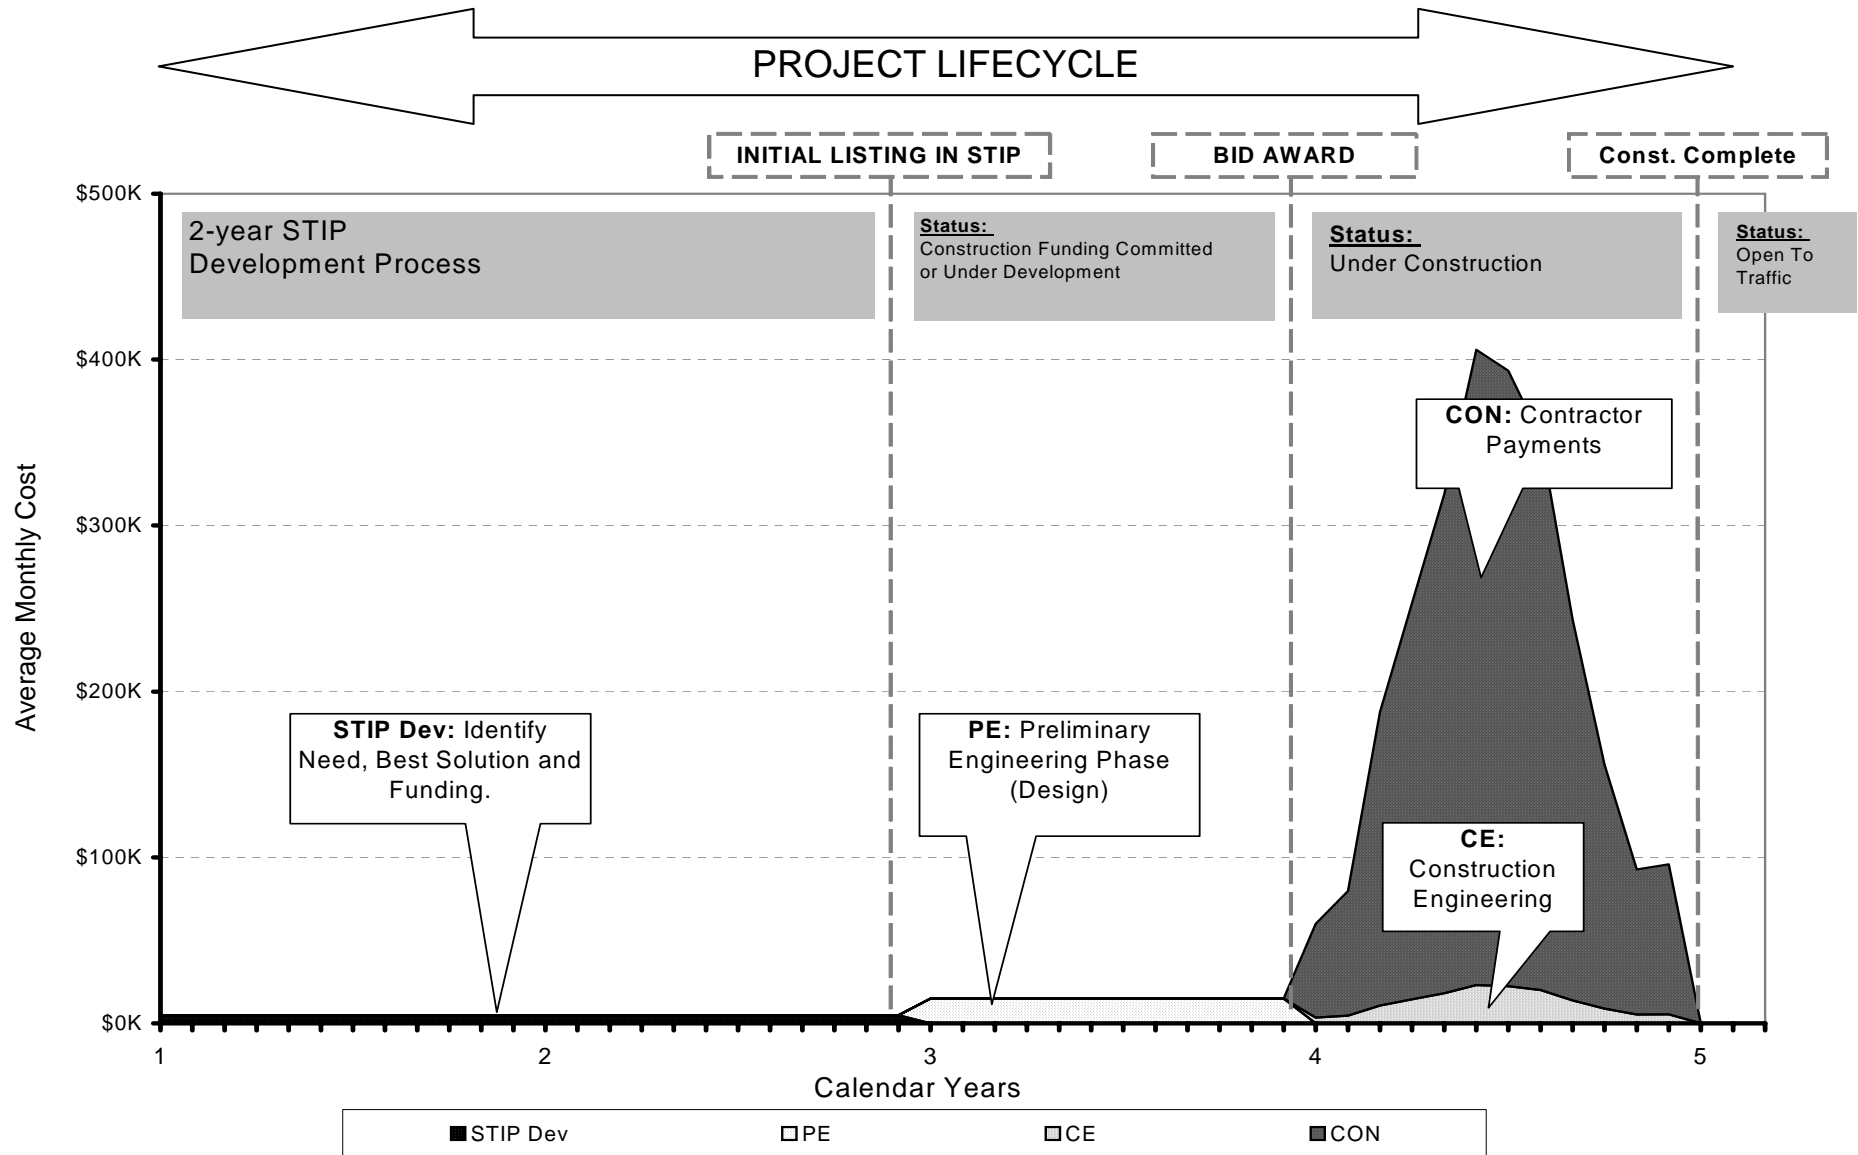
PROJECT LIFECYCLE

INITIAL LISTING IN STIP

BID AWARD

Const. Complete

2-year STIP
Development Process

Status:
Construction Funding Committed or Under Development

Status:
Under Construction

Status:
Open To Traffic

$500K
$400K
$300K
$200K
$100K
$0K

Average Monthly Cost

CON: Contractor Payments

STIP Dev: Identify Need, Best Solution and Funding.

PE: Preliminary Engineering Phase (Design)

CE: Construction Engineering

1
2
3
4
5

Calendar Years

STIP Dev
PE
CE
CON